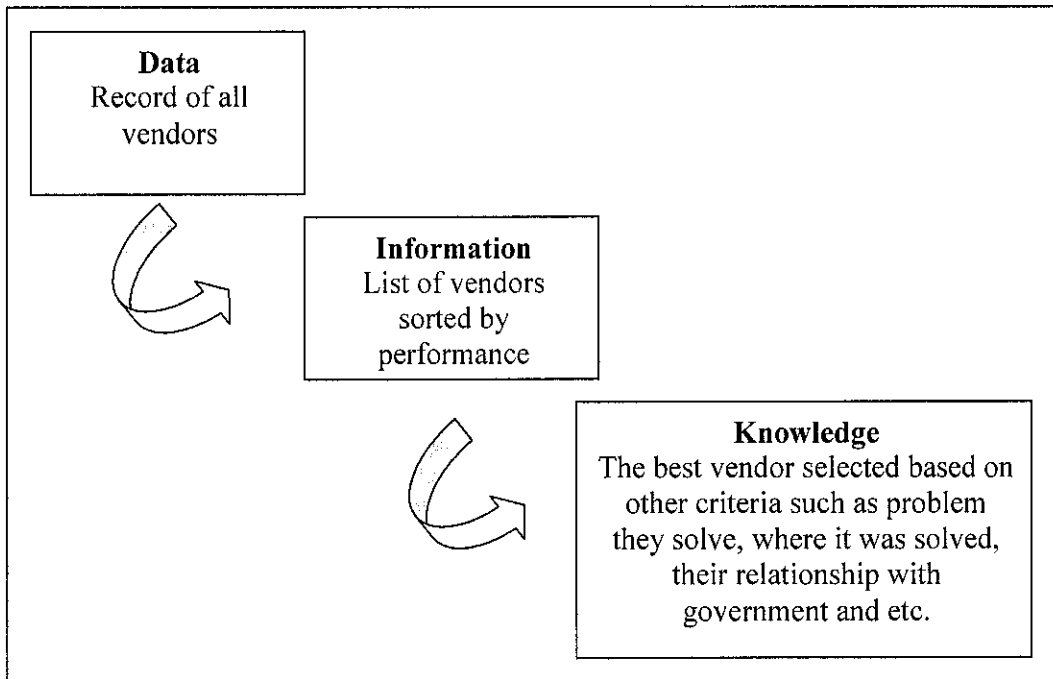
**Data**
Record of all vendors

**Information**
List of vendors sorted by performance

**Knowledge**
The best vendor selected based on other criteria such as problem they solve, where it was solved, their relationship with government and etc.